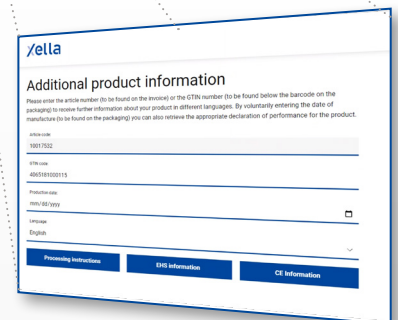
Xella

Additional product information

Please enter the article number (to be found on the invoice) or the GTIN number (to be found below the barcode on the packaging) to receive further information about your product in different languages. By voluntarily entering the date of manufacture (to be found on the packaging) you can also retrieve the appropriate declaration of performance for the product.

Article code
10017532

GTIN code
4065181000115

Production date
mm/dd/yyyy

Language
English

Processing instructions

EHS information

CE Information